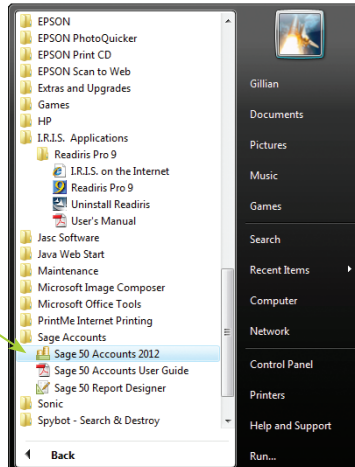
EPSON
EPSON PhotoQuicker
EPSON Print CD
EPSON Scan to Web
Extras and Upgrades
Games
HP
I.R.I.S. Applications
Readiris Pro 9
I.R.I.S. on the Internet
Readiris Pro 9
Uninstall Readiris
User's Manual
Jasc Software
Java Web Start
Maintenance
Microsoft Image Composer
Microsoft Office Tools
PrintMe Internet Printing
Sage Accounts
Sage 50 Accounts 2012
Sage 50 Accounts User Guide
Sage 50 Report Designer
Sonic
Spybot - Search & Destroy
Back

Gillian
Documents
Pictures
Music
Games
Search
Recent Items
Computer
Network
Control Panel
Printers
Help and Support
Run...